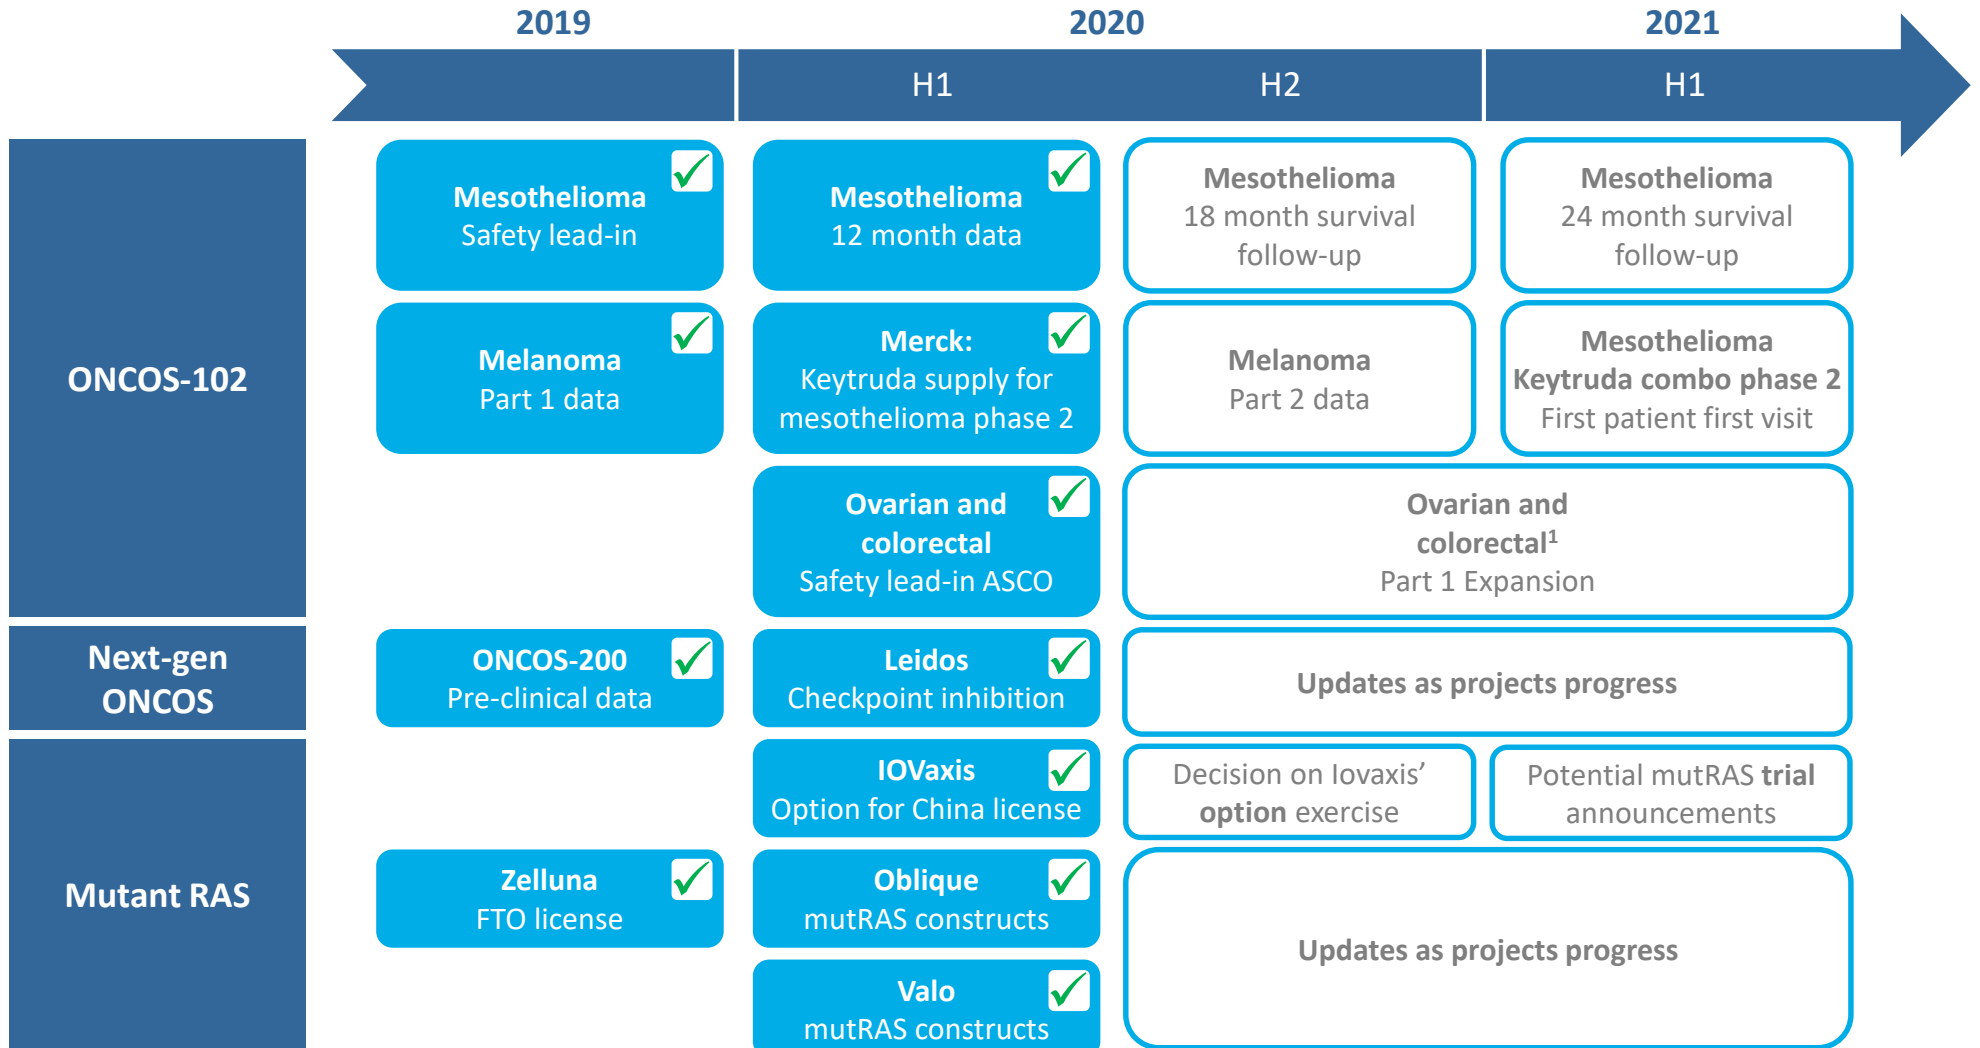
2019

2020

2021

H1

H2

H1

ONCOS-102

Mesothelioma
Safety lead-in

Mesothelioma
12 month data

Mesothelioma
18 month survival follow-up

Mesothelioma
24 month survival follow-up

Melanoma
Part 1 data

Merck:
Keytruda supply for mesothelioma phase 2

Melanoma
Part 2 data

Mesothelioma
Keytruda combo phase 2
First patient first visit

Ovarian and colorectal
Safety lead-in ASCO

Ovarian and colorectal$^1$
Part 1 Expansion

Next-gen ONCOS

ONCOS-200
Pre-clinical data

Leidos
Checkpoint inhibition

Updates as projects progress

Mutant RAS

IOVaxis
Option for China license

Decision on Iovaxis' option exercise

Potential mutRAS trial announcements

Zelluna
FTO license

Oblique
mutRAS constructs

Updates as projects progress

Valo
mutRAS constructs